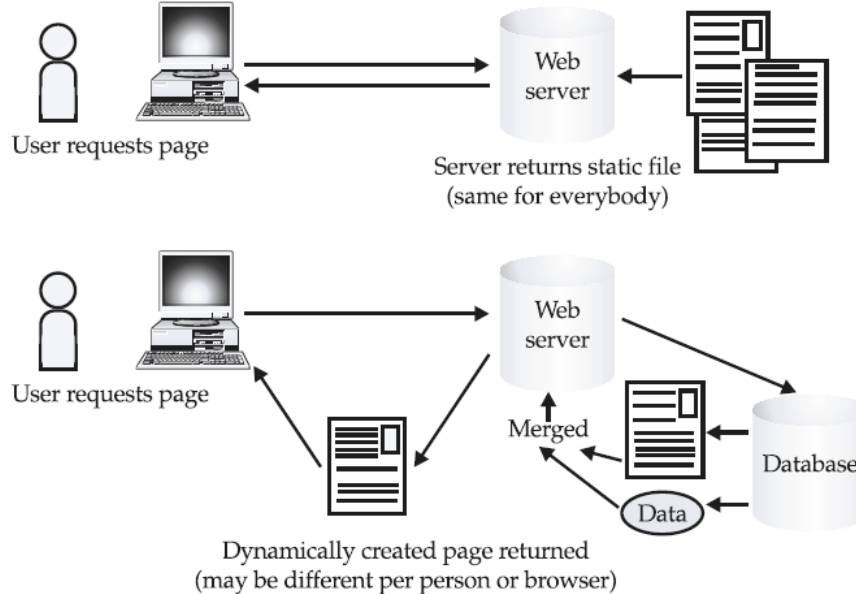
Web server

User requests page

Server returns static file (same for everybody)

Web server

User requests page

Merged

Database

Data

Dynamically created page returned (may be different per person or browser)